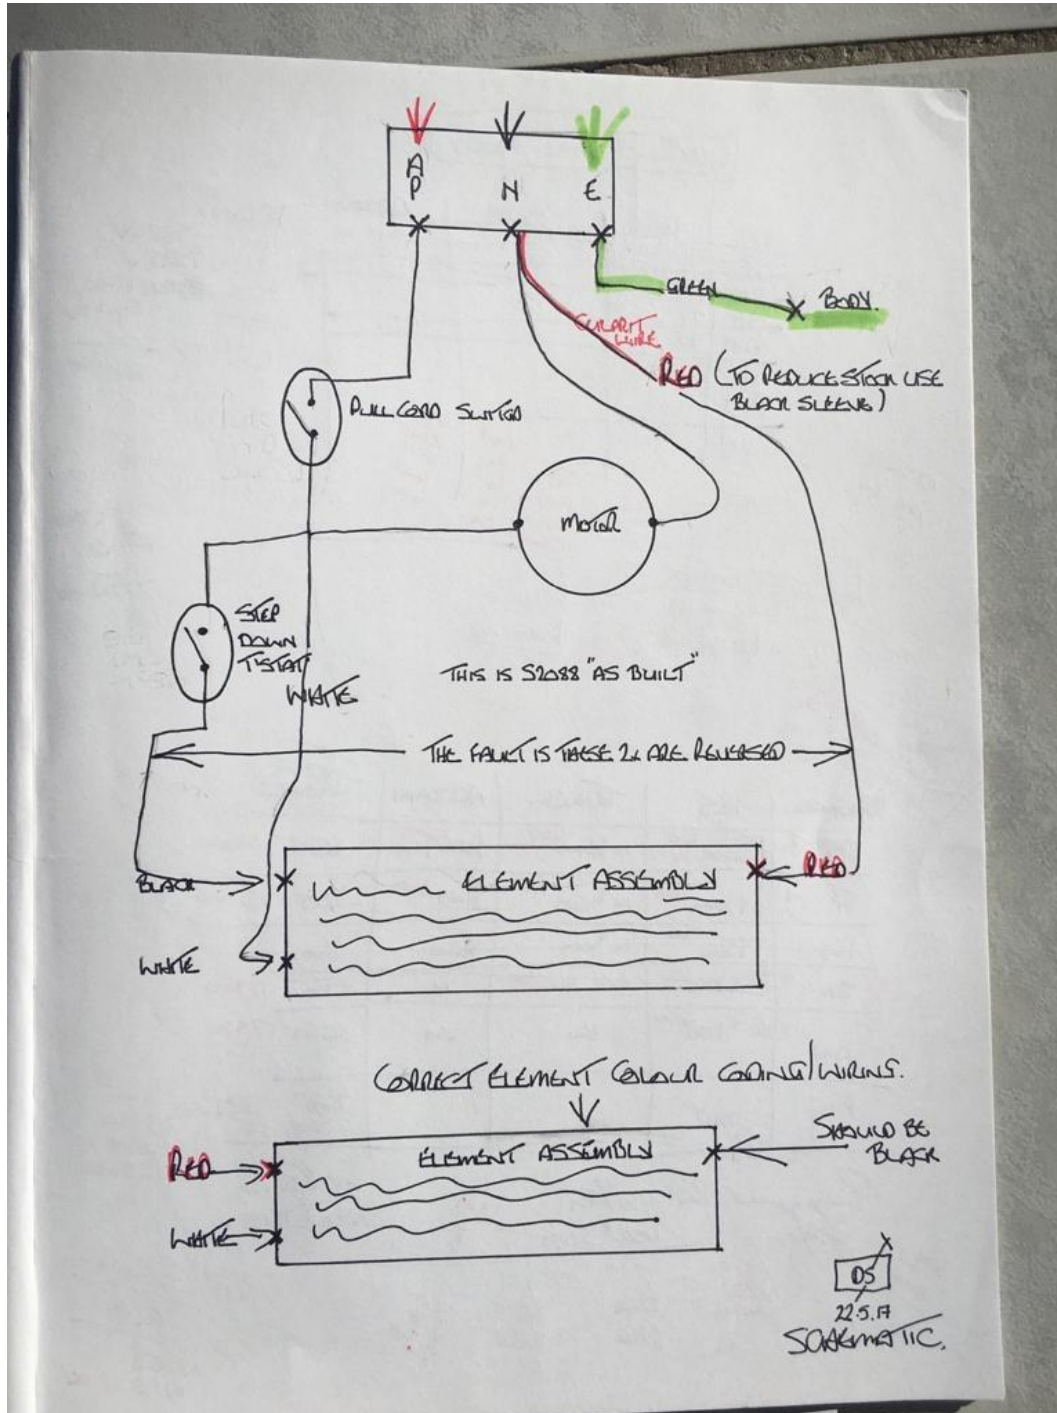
A
P
N
E

GREEN
BODY.

CULPRIT WIRE

RED (TO REDUCE STOCK USE BLACK SLEEVE)

PULL CORD SWITCH

MOTOR

STEP DOWN T'STAT

WHITE

THIS IS S2088 "AS BUILT"

THE FAULT IS THESE 2x ARE REVERSED

BLACK
ELEMENT ASSEMBLY
RED
WHITE

CORRECT ELEMENT COLOUR CODING/WIRING.

RED
ELEMENT ASSEMBLY
SHOULD BE BLACK
WHITE

DS
22.5.17
SOAKMATIC.